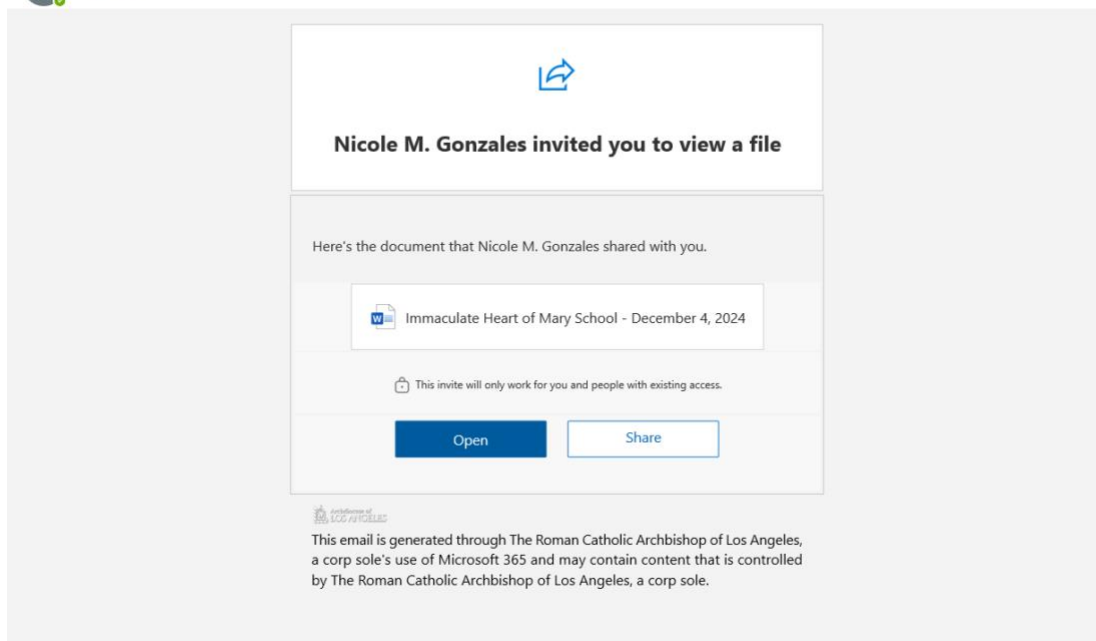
Nicole M. Gonzales invited you to view a file

Here's the document that Nicole M. Gonzales shared with you.

Immaculate Heart of Mary School - December 4, 2024

This invite will only work for you and people with existing access.

Open

Share

Archdiocese of LOS ANGELES

This email is generated through The Roman Catholic Archbishop of Los Angeles, a corp sole's use of Microsoft 365 and may contain content that is controlled by The Roman Catholic Archbishop of Los Angeles, a corp sole.